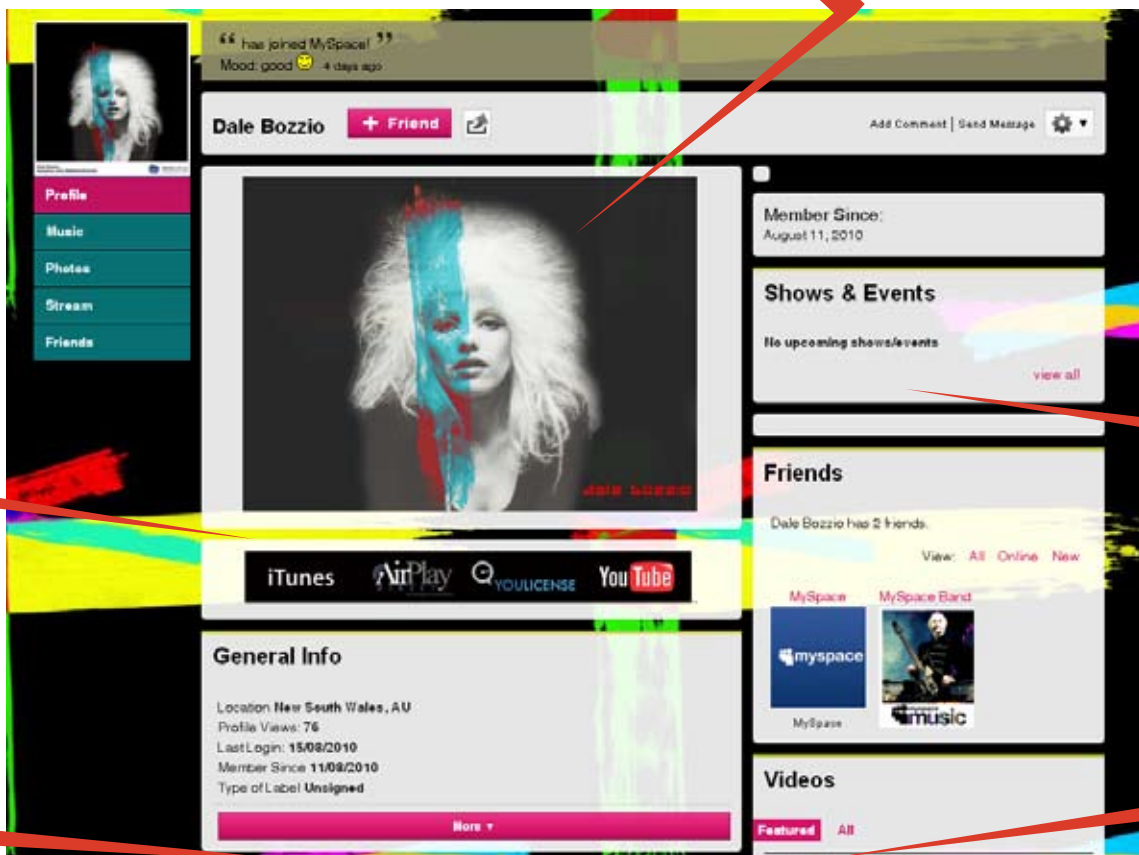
" has joined MySpace! "
Mood: good 4 days ago

Profile
Music
Photos
Stream
Friends

Dale Bozzio + Friend

Add Comment | Send Message

dale bozzio

iTunes AirPlay YOULICENSE YouTube

General Info

Location New South Wales, AU
Profile Views: 76
Last Login: 15/08/2010
Member Since 11/08/2010
Type of Label Unsigned

More ▾

Member Since:
August 11, 2010

Shows & Events

No upcoming shows/events

view all

Friends

Dale Bozzio has 2 friends.

View: All Online New

MySpace MySpace Band

myspace

MySpace

music

Videos

Featured All